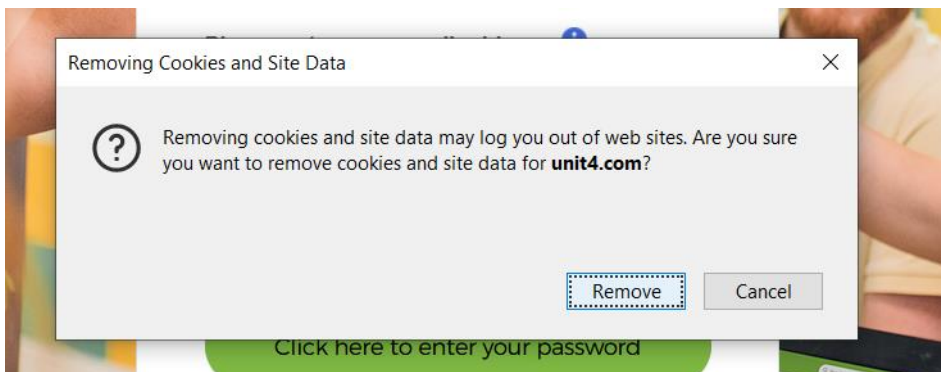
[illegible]

Removing Cookies and Site Data

×

?

Removing cookies and site data may log you out of web sites. Are you sure you want to remove cookies and site data for **unit4.com**?

Remove

Cancel

Click here to enter your password